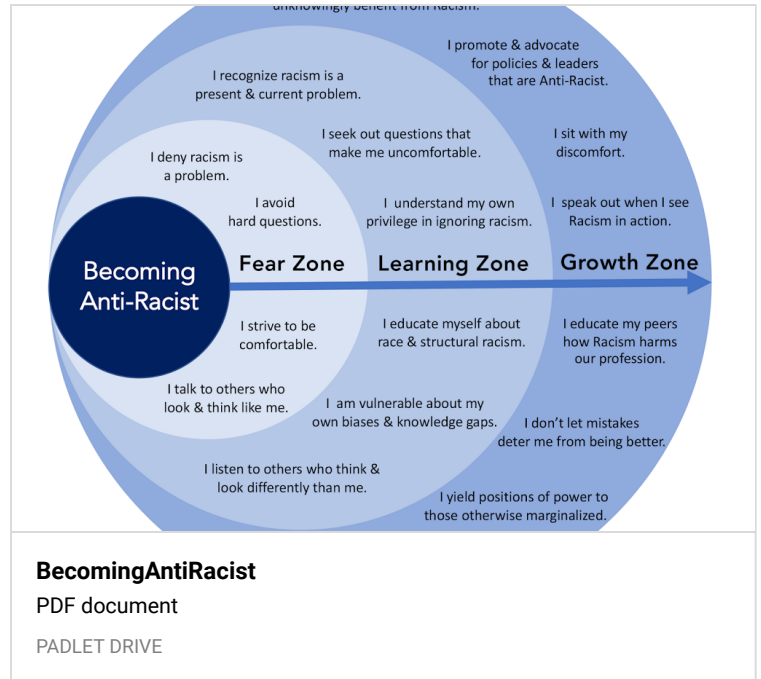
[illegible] unknowingly benefit from Racism.

I promote & advocate for policies & leaders that are Anti-Racist.

I recognize racism is a present & current problem.

I seek out questions that make me uncomfortable.

I sit with my discomfort.

I deny racism is a problem.

I avoid hard questions.

I understand my own privilege in ignoring racism.

I speak out when I see Racism in action.

Becoming Anti-Racist

Fear Zone

Learning Zone

Growth Zone

I strive to be comfortable.

I educate myself about race & structural racism.

I educate my peers how Racism harms our profession.

I talk to others who look & think like me.

I am vulnerable about my own biases & knowledge gaps.

I don't let mistakes deter me from being better.

I listen to others who think & look differently than me.

I yield positions of power to those otherwise marginalized.

BecomingAntiRacist
PDF document
PADLET DRIVE